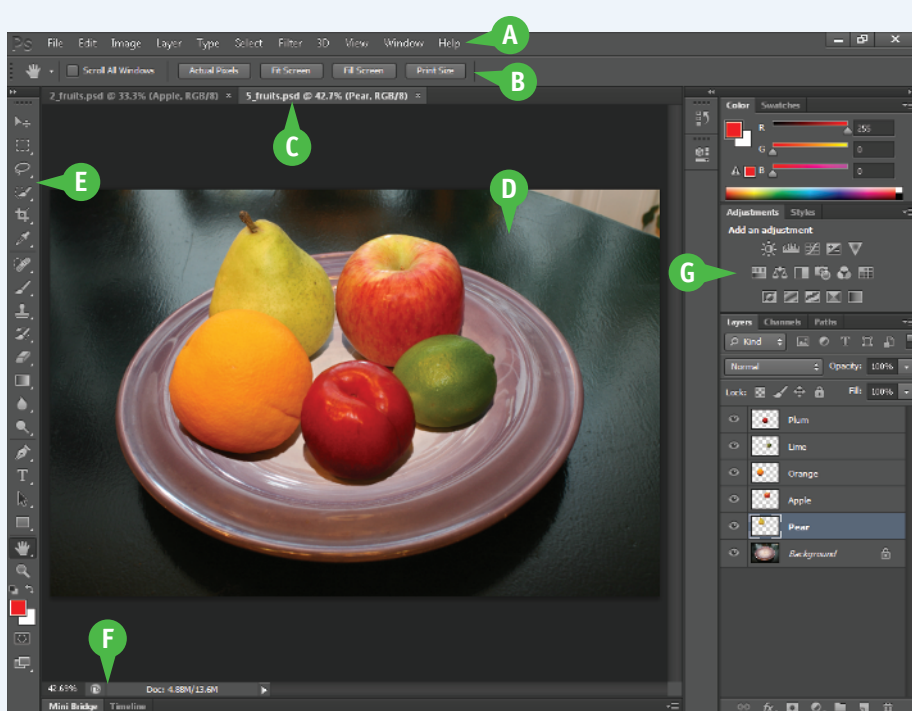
Ps File Edit Image Layer Type Select Filter 3D View Window Help

A

Scroll All Windows Actual Pixels Fit Screen Fill Screen Print Size

B

2_fruits.psd @ 33.3% (Apple, RGB/8) × 5_fruits.psd @ 42.7% (Pear, RGB/8) ×

C

D

E

Color Swatches

R 255

G 0

B 0

Adjustments Styles

Add an adjustment

G

Layers Channels Paths

Kind

Normal Opacity: 100%

Lock: Fill: 100%

Plum

Lime

Orange

Apple

Pear

Background

F

42.69% Doc: 4.88M/13.6M

Mini Bridge Timeline